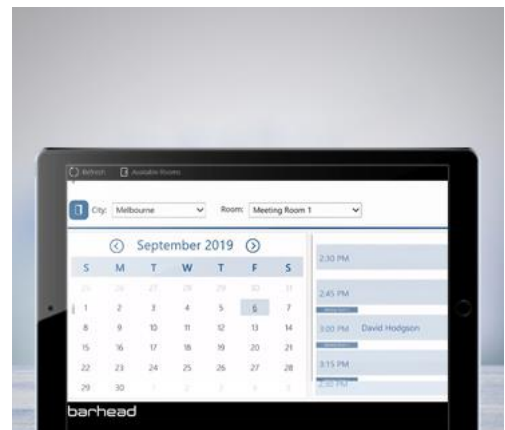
Refresh   Available Rooms

City: Melbourne   Room: Meeting Room 1

September 2019

| S | M | T | W | T | F | S |
|---|---|---|---|---|---|---|
| 25 | 26 | 27 | 28 | 29 | 30 | 31 |
| 1 | 2 | 3 | 4 | 5 | 6 | 7 |
| 8 | 9 | 10 | 11 | 12 | 13 | 14 |
| 15 | 16 | 17 | 18 | 19 | 20 | 21 |
| 22 | 23 | 24 | 25 | 26 | 27 | 28 |
| 29 | 30 | 1 | 2 | 3 | 4 | 5 |

2:30 PM

2:45 PM

3:00 PM David Hodgson

3:15 PM

3:30 PM

barhead